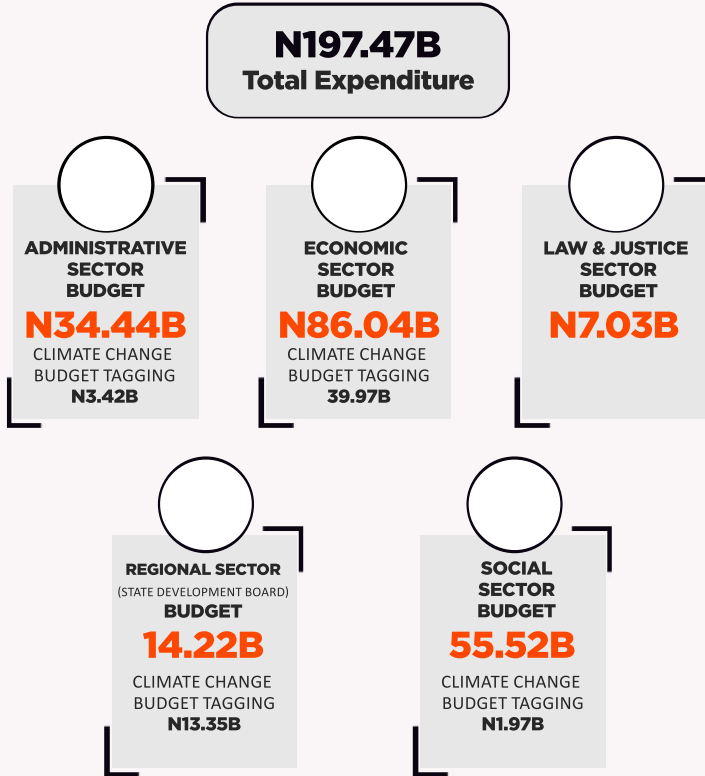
N197.47B
Total Expenditure

ADMINISTRATIVE SECTOR BUDGET
N34.44B
CLIMATE CHANGE BUDGET TAGGING
N3.42B

ECONOMIC SECTOR BUDGET
N86.04B
CLIMATE CHANGE BUDGET TAGGING
39.97B

LAW & JUSTICE SECTOR BUDGET
N7.03B

REGIONAL SECTOR
(STATE DEVELOPMENT BOARD)
BUDGET
14.22B
CLIMATE CHANGE BUDGET TAGGING
N13.35B

SOCIAL SECTOR BUDGET
55.52B
CLIMATE CHANGE BUDGET TAGGING
N1.97B